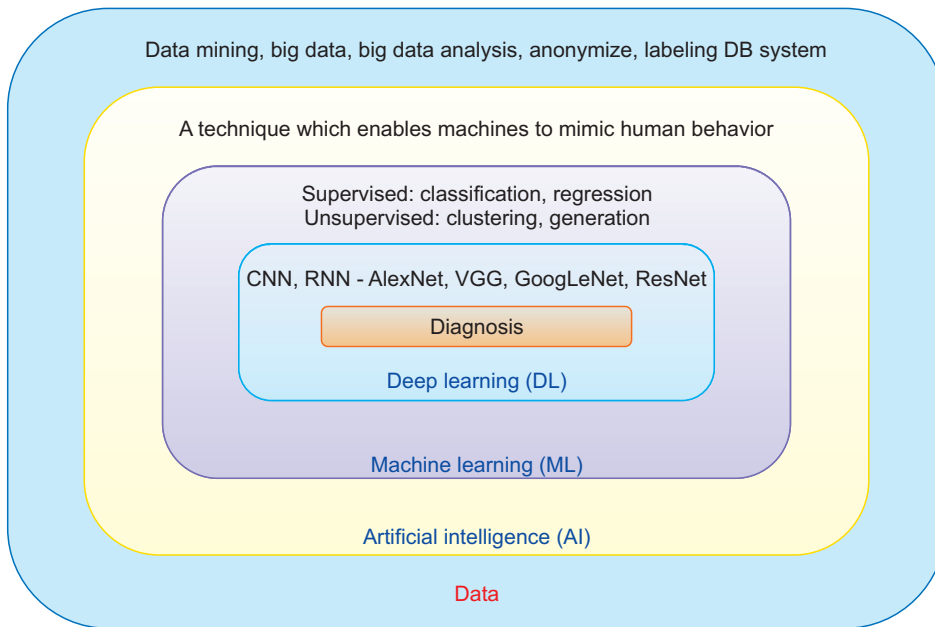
Data mining, big data, big data analysis, anonymize, labeling DB system

A technique which enables machines to mimic human behavior

Supervised: classification, regression
Unsupervised: clustering, generation

CNN, RNN - AlexNet, VGG, GoogLeNet, ResNet

Diagnosis

Deep learning (DL)

Machine learning (ML)

Artificial intelligence (AI)

Data